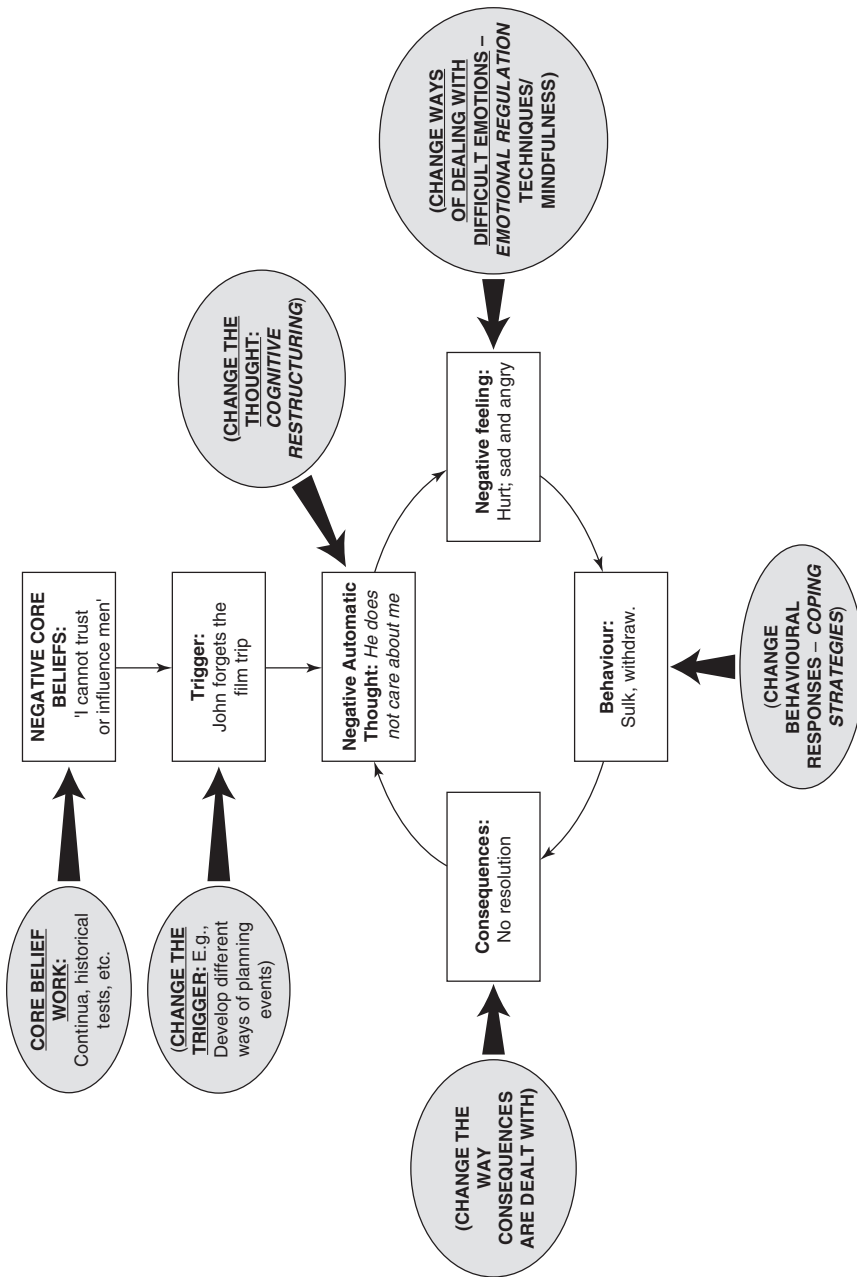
CORE BELIEF WORK: Continua, historical tests, etc.

NEGATIVE CORE BELIEFS: 'I cannot trust or influence men'

(CHANGE THE TRIGGER: E.g., Develop different ways of planning events)

Trigger: John forgets the film trip

(CHANGE THE THOUGHT: COGNITIVE RESTRUCTURING)

Negative Automatic Thought: He does not care about me

Negative feeling: Hurt; sad and angry

(CHANGE WAYS OF DEALING WITH DIFFICULT EMOTIONS – EMOTIONAL REGULATION TECHNIQUES/ MINDFULNESS)

Behaviour: Sulk, withdraw.

(CHANGE BEHAVIOURAL RESPONSES – COPING STRATEGIES)

Consequences: No resolution

(CHANGE THE WAY CONSEQUENCES ARE DEALT WITH)